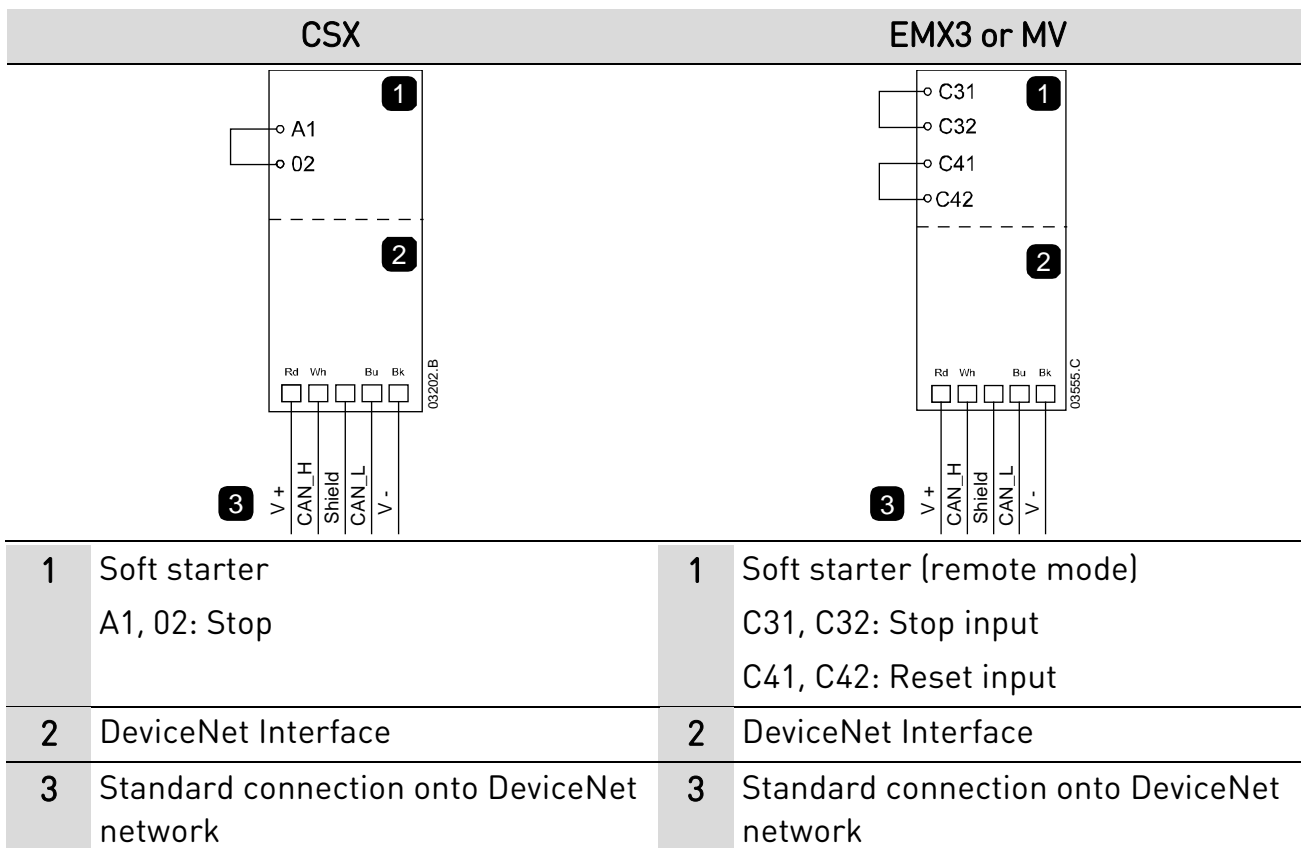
| CSX | | EMX3 or MV | |
|---|---|---|---|
| 1 A1 02 2 Rd Wh Bu Bk 03202.B 3 V+ CAN_H Shield CAN_L V- | | C31 C32 C41 C42 1 2 Rd Wh Bu Bk 03555.C 3 V+ CAN_H Shield CAN_L V- | |
| 1 | Soft starter<br>A1, 02: Stop | 1 | Soft starter (remote mode)<br>C31, C32: Stop input<br>C41, C42: Reset input |
| 2 | DeviceNet Interface | 2 | DeviceNet Interface |
| 3 | Standard connection onto DeviceNet network | 3 | Standard connection onto DeviceNet network |